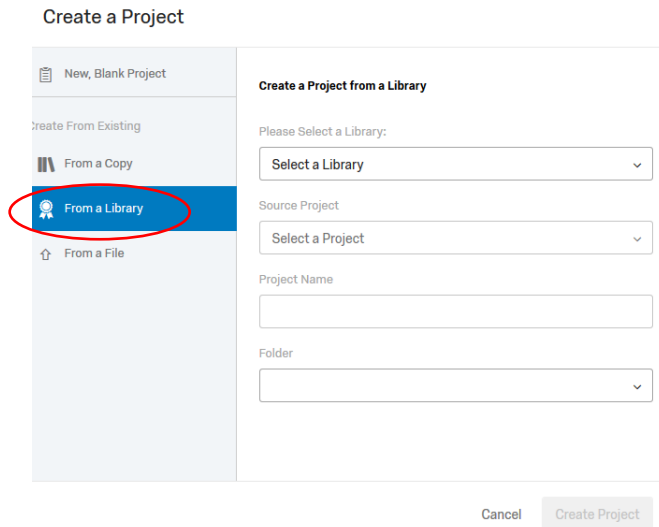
Create a Project

New, Blank Project

Create From Existing

From a Copy

From a Library

From a File

Create a Project from a Library

Please Select a Library:

Select a Library

Source Project

Select a Project

Project Name

Folder

Cancel

Create Project